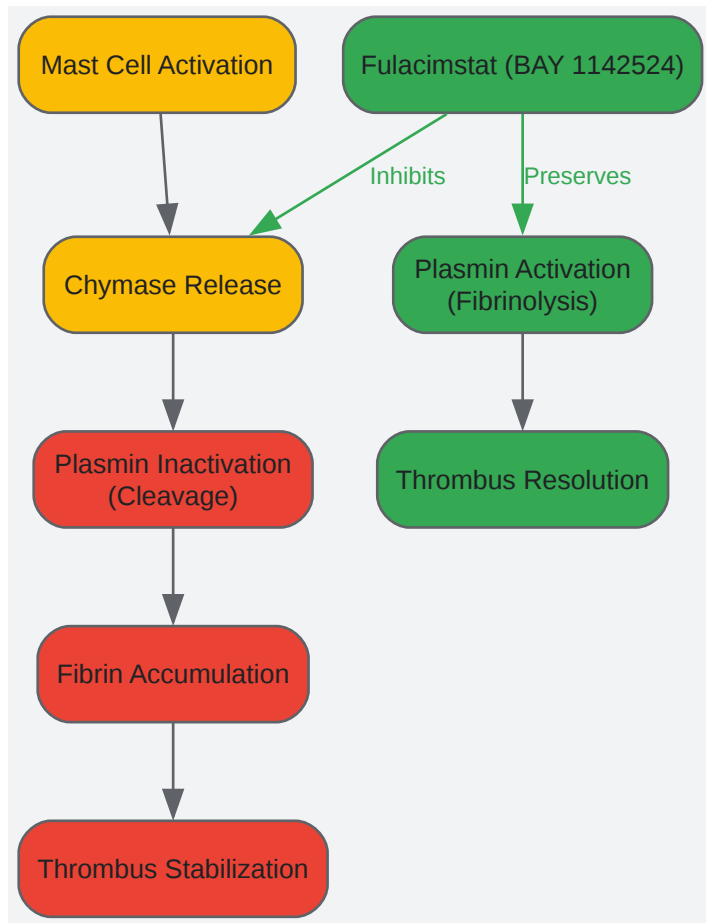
Mast Cell Activation

Fulacimstat (BAY 1142524)

Inhibits

Preserves

Chymase Release

Plasmin Activation (Fibrinolysis)

Plasmin Inactivation (Cleavage)

Thrombus Resolution

Fibrin Accumulation

Thrombus Stabilization